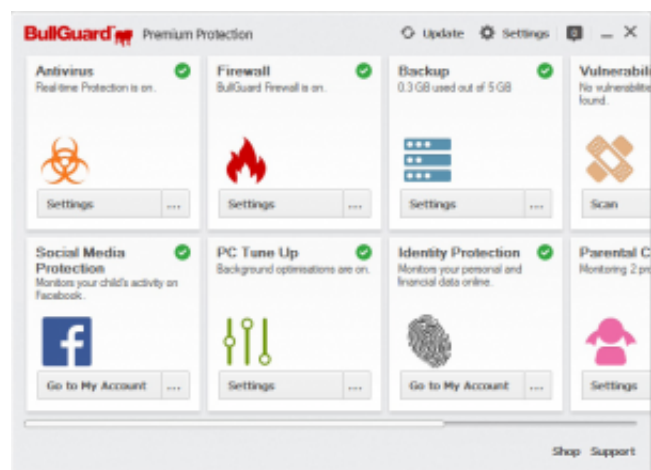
BullGuard Premium Protection

Update Settings _ ×

Antivirus
Real-time Protection is on.
Settings ...

Firewall
BullGuard Firewall is on.
Settings ...

Backup
0.3 GB used out of 5 GB
Settings ...

Vulnerabili
No vulnerabili
found.
Scan

Social Media Protection
Monitors your child's activity on Facebook.
Go to My Account ...

PC Tune Up
Background optimisations are on.
Settings ...

Identity Protection
Monitors your personal and financial data online.
Go to My Account ...

Parental C
Monitoring 2 pr
Settings

Shop Support